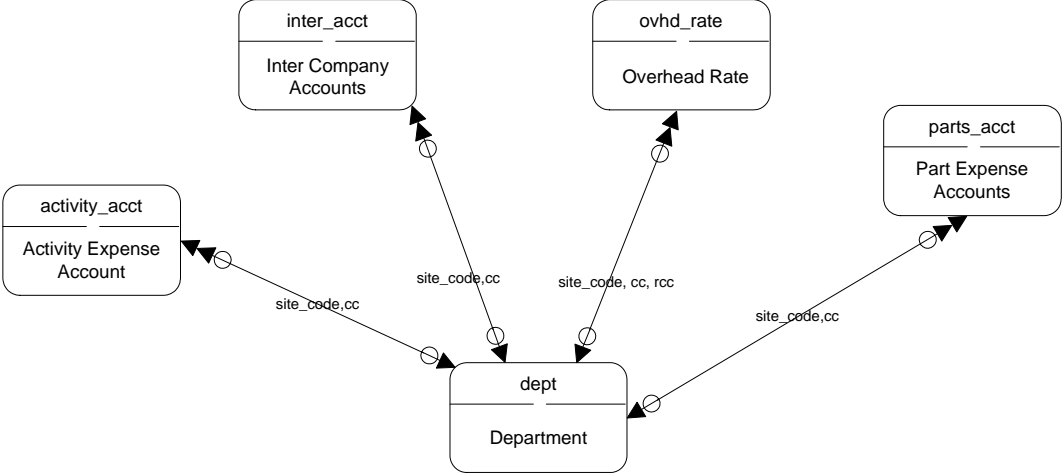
inter_acct

Inter Company Accounts

ovhd_rate

Overhead Rate

parts_acct

Part Expense Accounts

activity_acct

Activity Expense Account

site_code,cc

site_code,cc

site_code, cc, rcc

site_code,cc

dept

Department